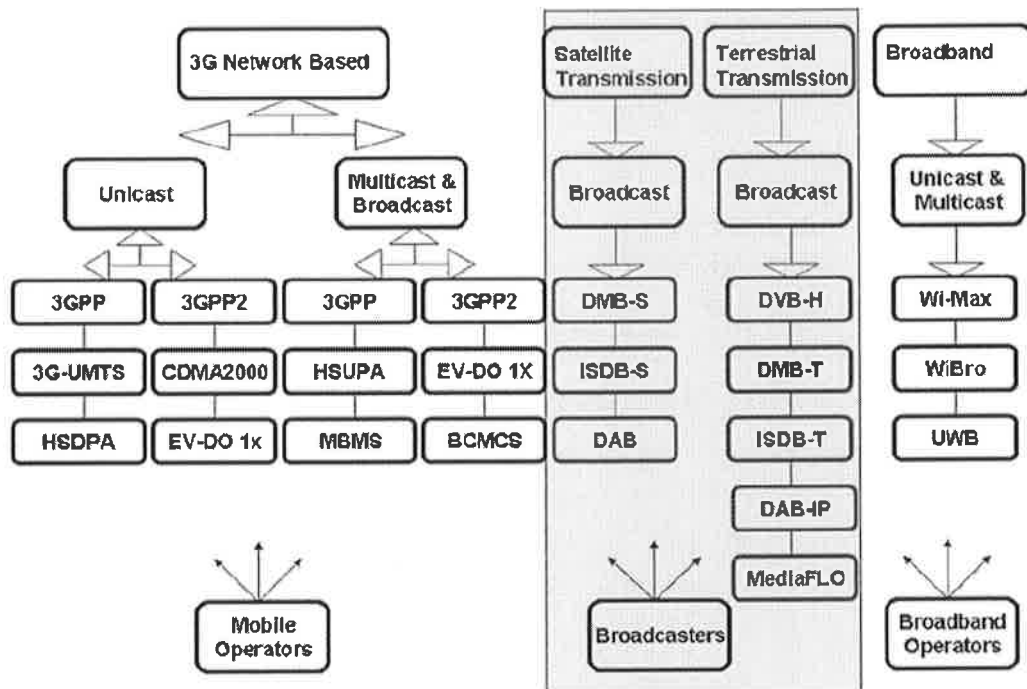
3G Network Based

Unicast

Multicast & Broadcast

3GPP

3GPP2

3GPP

3GPP2

3G-UMTS

CDMA2000

HSUPA

EV-DO 1X

HSDPA

EV-DO 1x

MBMS

BCMCS

Mobile Operators

Satellite Transmission

Broadcast

DMB-S

ISDB-S

DAB

Terrestrial Transmission

Broadcast

DVB-H

DMB-T

ISDB-T

DAB-IP

MediaFLO

Broadcasters

Broadband

Unicast & Multicast

Wi-Max

WiBro

UWB

Broadband Operators